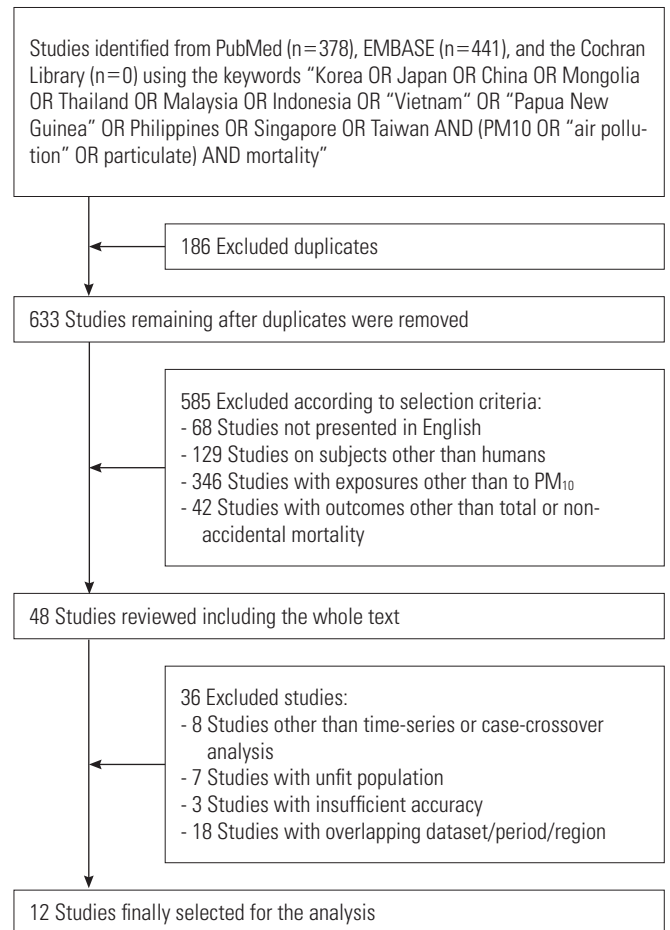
Studies identified from PubMed (n=378), EMBASE (n=441), and the Cochran Library (n=0) using the keywords "Korea OR Japan OR China OR Mongolia OR Thailand OR Malaysia OR Indonesia OR "Vietnam" OR "Papua New Guinea" OR Philippines OR Singapore OR Taiwan AND (PM10 OR "air pollution" OR particulate) AND mortality"

186 Excluded duplicates

633 Studies remaining after duplicates were removed

585 Excluded according to selection criteria:
- 68 Studies not presented in English
- 129 Studies on subjects other than humans
- 346 Studies with exposures other than to $PM_{10}$
- 42 Studies with outcomes other than total or nonaccidental mortality

48 Studies reviewed including the whole text

36 Excluded studies:
- 8 Studies other than time-series or case-crossover analysis
- 7 Studies with unfit population
- 3 Studies with insufficient accuracy
- 18 Studies with overlapping dataset/period/region

12 Studies finally selected for the analysis